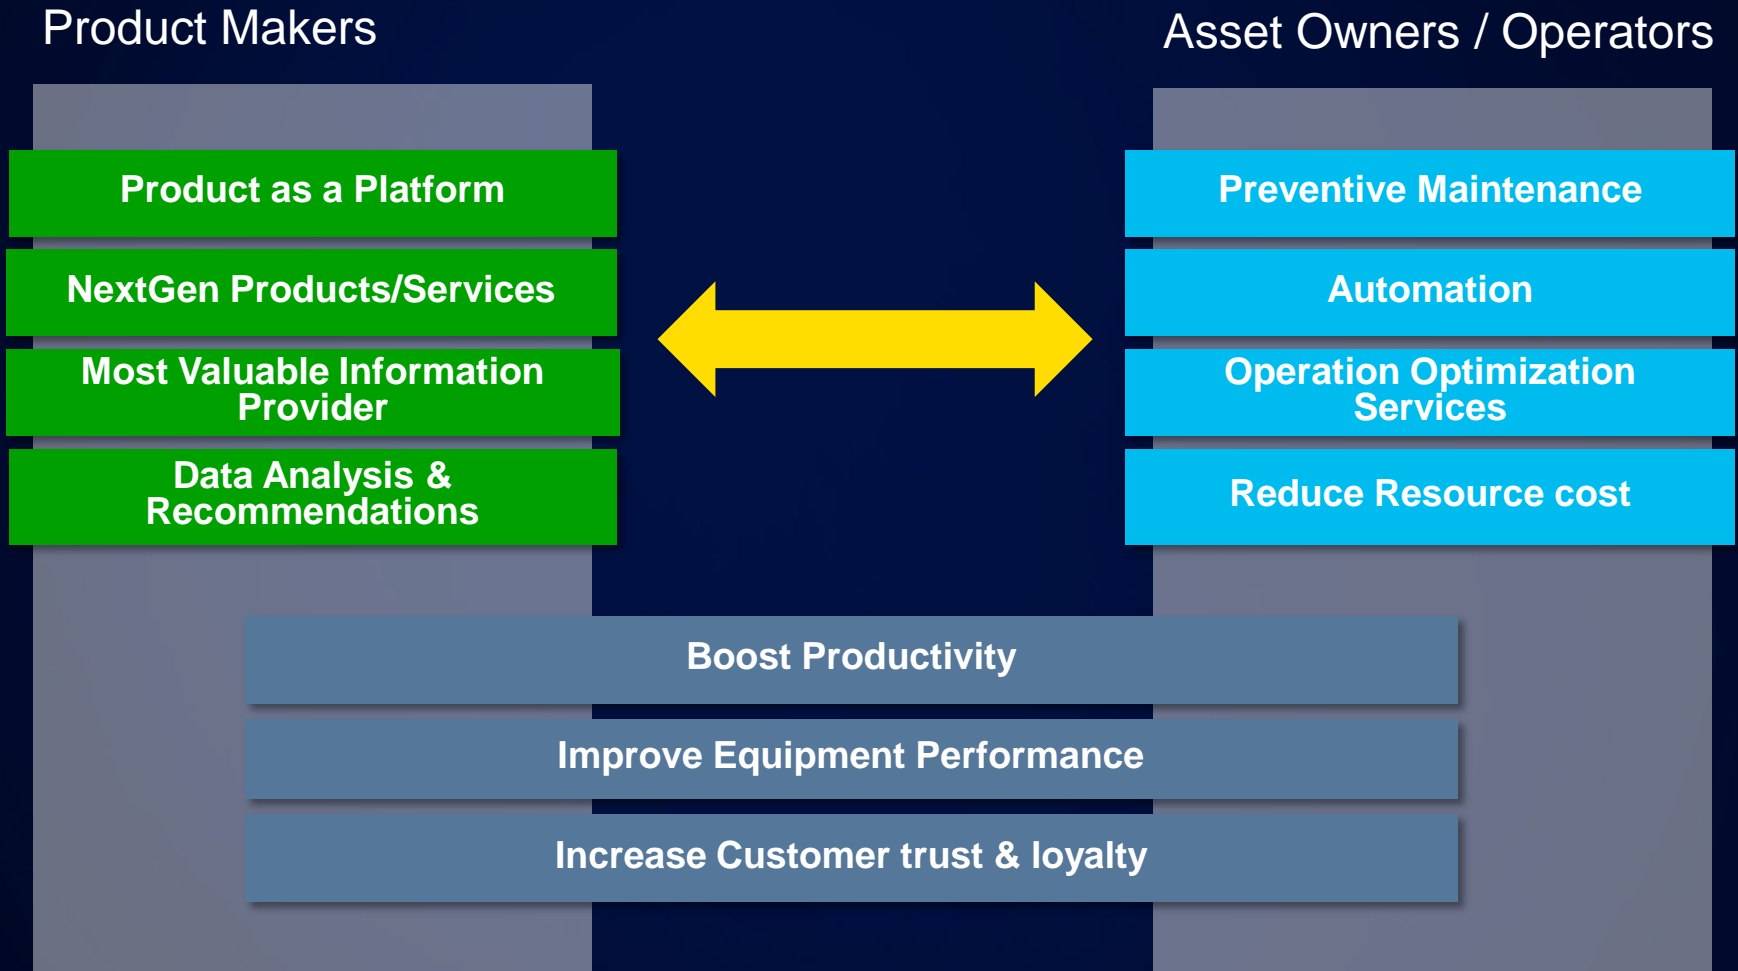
Product Makers

Product as a Platform

NextGen Products/Services

Most Valuable Information Provider

Data Analysis & Recommendations

Asset Owners / Operators

Preventive Maintenance

Automation

Operation Optimization Services

Reduce Resource cost

Boost Productivity

Improve Equipment Performance

Increase Customer trust & loyalty